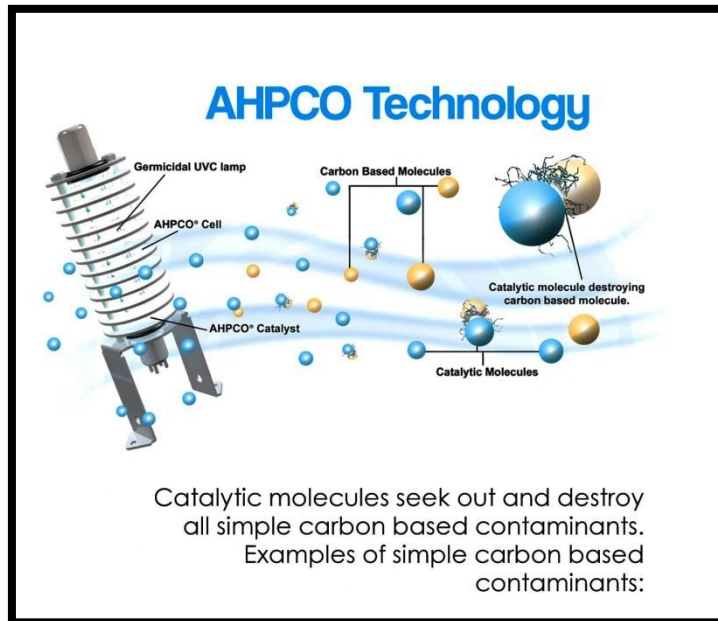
AHPCO Technology

Germicidal UVC lamp

AHPCO® Cell

AHPCO® Catalyst

Carbon Based Molecules

Catalytic molecule destroying carbon based molecule.

Catalytic Molecules

Catalytic molecules seek out and destroy all simple carbon based contaminants. Examples of simple carbon based contaminants: